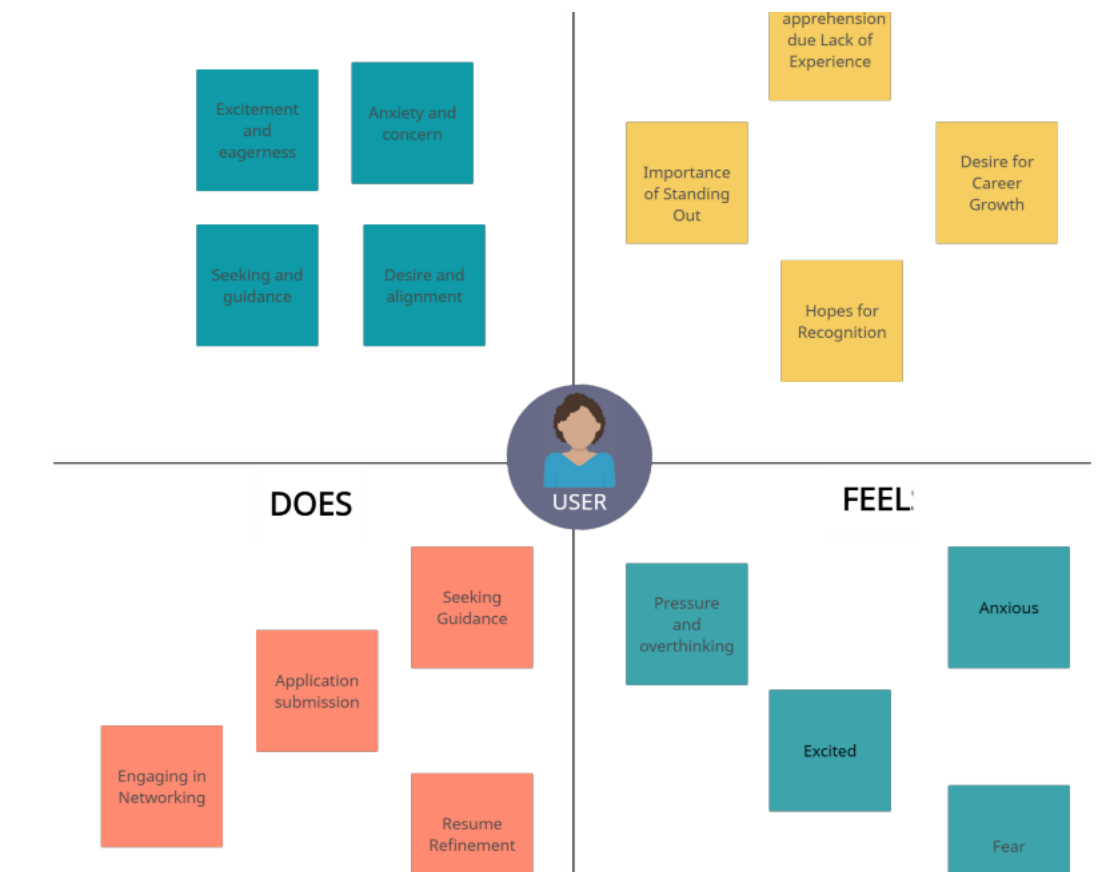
Excitement and eagerness

Anxiety and concern

Seeking and guidance

Desire and alignment

apprehension due Lack of Experience

Importance of Standing Out

Desire for Career Growth

Hopes for Recognition

USER

DOES

FEEL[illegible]

Seeking Guidance

Application submission

Engaging in Networking

Resume Refinement

Pressure and overthinking

Anxious

Excited

Fear